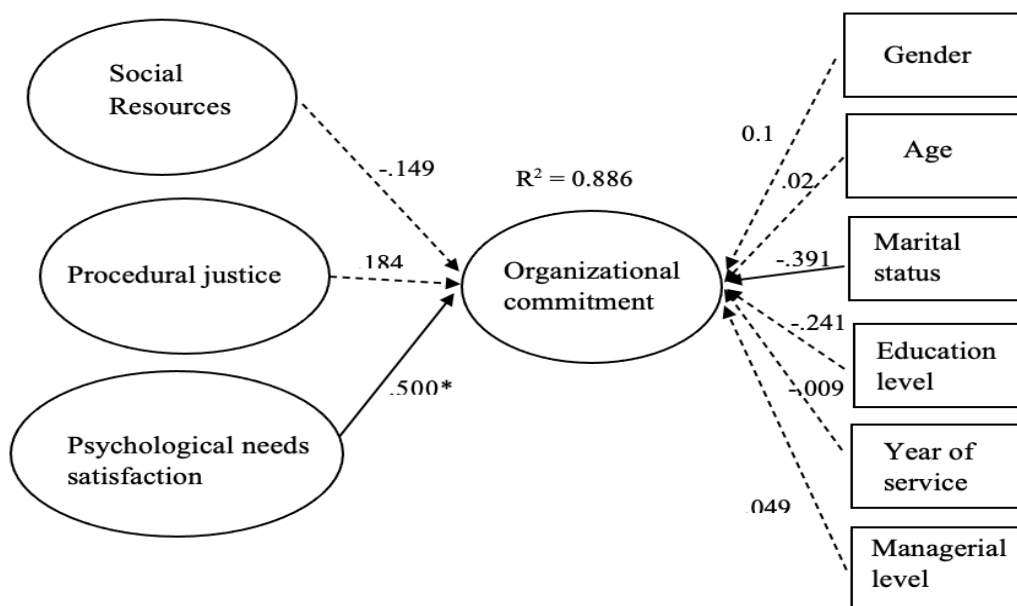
Social Resources

-.149

Procedural justice

.184

Psychological needs satisfaction

.500*

$R^2 = 0.886$

Organizational commitment

Gender

0.1

Age

.02

Marital status

-.391

Education level

-.241

Year of service

-.009

Managerial level

.049